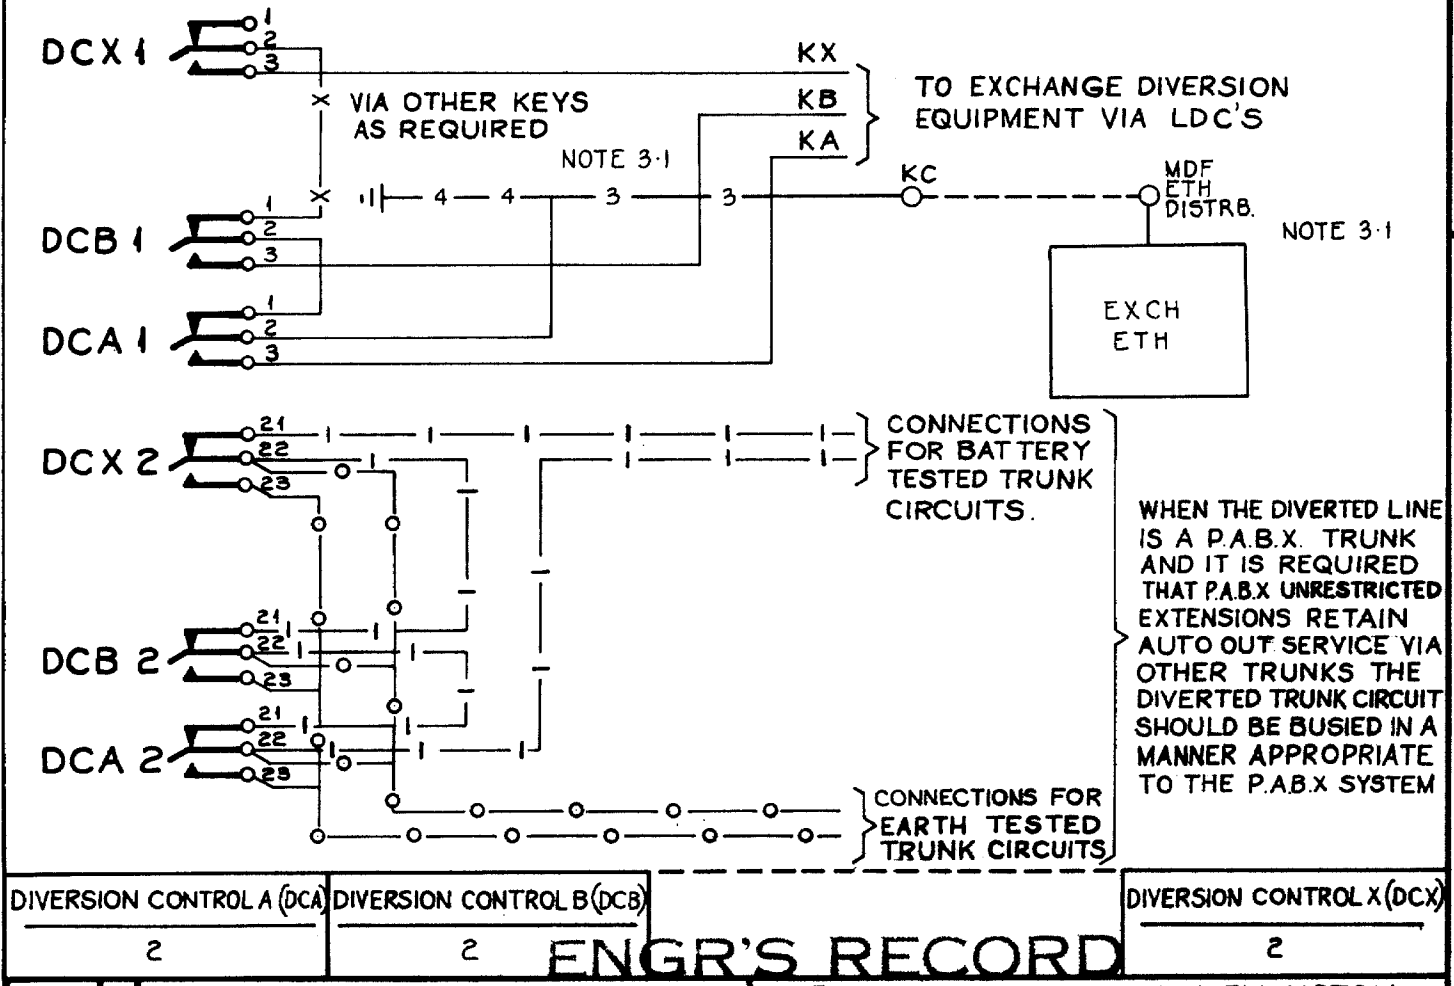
DCX 1
1
2
3
KX
KB
KA
TO EXCHANGE DIVERSION EQUIPMENT VIA LDC'S
VIA OTHER KEYS AS REQUIRED
NOTE 3·1
KC
MDF ETH DISTRB.
NOTE 3·1
4
4
3
3
DCB 1
1
2
3
DCA 1
1
2
3
EXCH ETH
DCX 2
21
22
23
CONNECTIONS FOR BATTERY TESTED TRUNK CIRCUITS.
WHEN THE DIVERTED LINE IS A P.A.B.X. TRUNK AND IT IS REQUIRED THAT P.A.B.X UNRESTRICTED EXTENSIONS RETAIN AUTO OUT SERVICE VIA OTHER TRUNKS THE DIVERTED TRUNK CIRCUIT SHOULD BE BUSIED IN A MANNER APPROPRIATE TO THE P.A.B.X SYSTEM
DCB 2
21
22
23
DCA 2
21
22
23
CONNECTIONS FOR EARTH TESTED TRUNK CIRCUITS

| DIVERSION CONTROL A (DCA) | DIVERSION CONTROL B (DCB) | | DIVERSION CONTROL X (DCX) |
|---|---|---|---|
| 2 | 2 | ENGR'S RECORD | 2 |